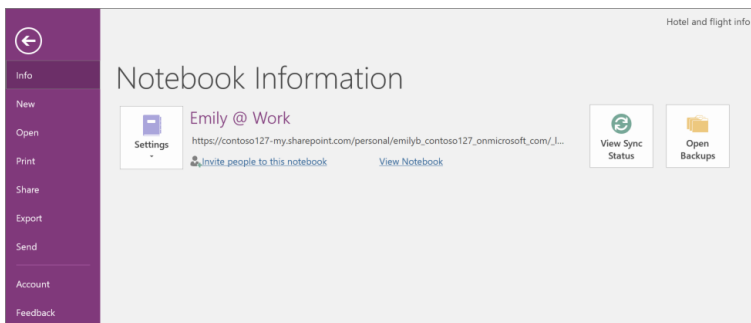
Hotel and flight info

Info
New
Open
Print
Share
Export
Send
Account
Feedback

Notebook Information

Settings

Emily @ Work
https://contoso127-my.sharepoint.com/personal/emilyb_contoso127_onmicrosoft_com/_l...
Invite people to this notebook
View Notebook

View Sync Status

Open Backups